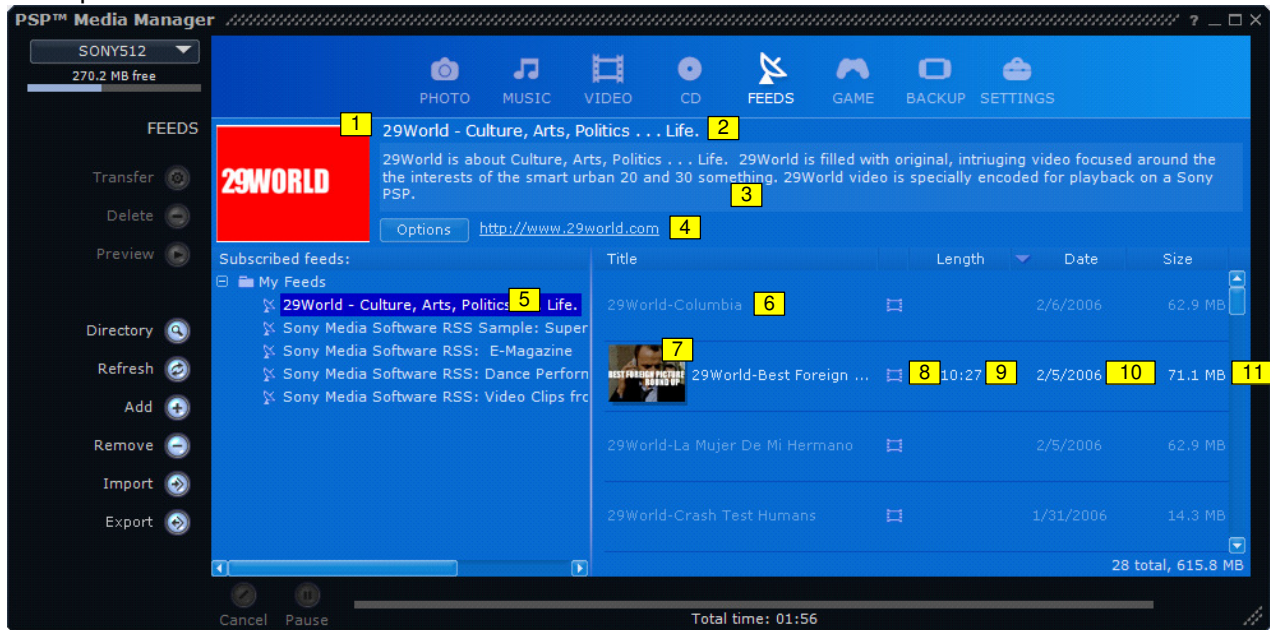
PSP™ Media Manager ? _ □ ×

SONY512
270.2 MB free

PHOTO MUSIC VIDEO CD FEEDS GAME BACKUP SETTINGS

FEEDS

Transfer
Delete
Preview

Directory
Refresh
Add
Remove
Import
Export

1
29WORLD
29World - Culture, Arts, Politics . . . Life. 2
29World is about Culture, Arts, Politics . . . Life. 29World is filled with original, intriuging video focused around the the interests of the smart urban 20 and 30 something. 29World video is specially encoded for playback on a Sony PSP. 3
Options http://www.29world.com 4

Subscribed feeds:
My Feeds
29World - Culture, Arts, Politics 5 Life.
Sony Media Software RSS Sample: Super
Sony Media Software RSS: E-Magazine
Sony Media Software RSS: Dance Perforn
Sony Media Software RSS: Video Clips frc

| Title | | Length | Date | Size |
|---|---|---|---|---|
| 29World-Columbia 6 | | | 2/6/2006 | 62.9 MB |
| 7 BEST FOREIGN PICTURE ROUND UP 29World-Best Foreign ... | 8 | 10:27 9 | 2/5/2006 10 | 71.1 MB 11 |
| 29World-La Mujer De Mi Hermano | | | 2/5/2006 | 62.9 MB |
| 29World-Crash Test Humans | | | 1/31/2006 | 14.3 MB |

28 total, 615.8 MB

Cancel Pause
Total time: 01:56